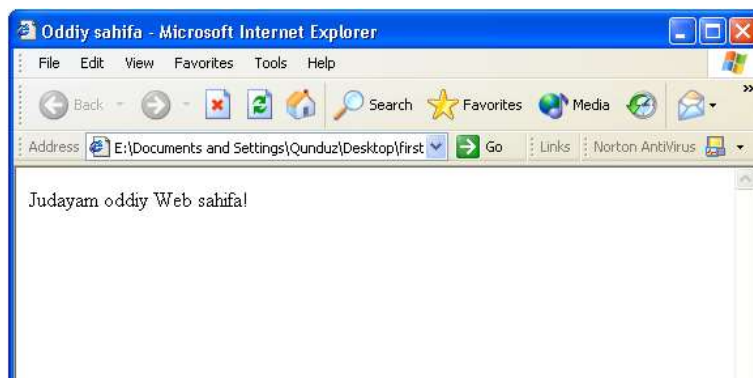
Oddiy sahifa - Microsoft Internet Explorer

File Edit View Favorites Tools Help

Back Search Favorites Media

Address E:\Documents and Settings\Qunduz\Desktop\first Go Links Norton AntiVirus

Judayam oddiy Web sahifa!